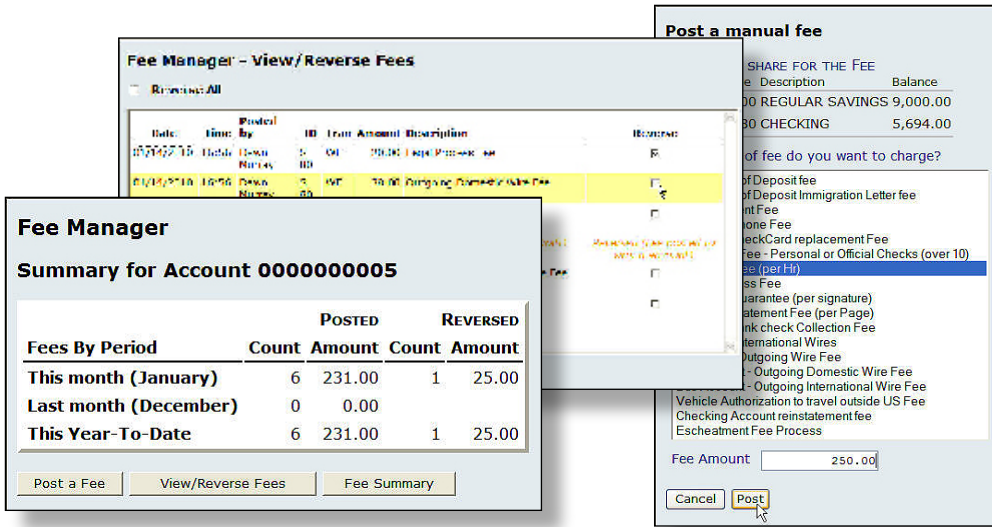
Post a manual fee

SHARE FOR THE FEE
e Description Balance
00 REGULAR SAVINGS 9,000.00
30 CHECKING 5,694.00

of fee do you want to charge?

of Deposit fee
of Deposit Immigration Letter fee
ent Fee
hone Fee
eckCard replacement Fee
Fee - Personal or Official Checks (over 10)
ee (per Hr)
ss Fee
uarantee (per signature)
tatement Fee (per Page)
nk check Collection Fee
ternational Wires
Outgoing Wire Fee
- Outgoing Domestic Wire Fee
- Outgoing International Wire Fee
Vehicle Authorization to travel outside US Fee
Checking Account reinstatement fee
Escheatment Fee Process

Fee Amount 250.00

Cancel Post

Fee Manager - View/Reverse Fees

Reverse All

| Date | Time | Posted by | ID | Tran | Amount | Description | Reverse |
|---|---|---|---|---|---|---|---|
| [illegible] | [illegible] | Dawn Nursey | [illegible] | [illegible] | 20.00 | Legal Process fee | |
| 01/14/2010 | 10:56 | Dawn Nursey | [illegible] | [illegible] | 30.00 | Outgoing Domestic Wire Fee | |

Reversed (fee posted or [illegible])

Fee Manager

Summary for Account 0000000005

| | Posted | | Reversed | |
|---|---|---|---|---|
| Fees By Period | Count | Amount | Count | Amount |
| This month (January) | 6 | 231.00 | 1 | 25.00 |
| Last month (December) | 0 | 0.00 | | |
| This Year-To-Date | 6 | 231.00 | 1 | 25.00 |

Post a Fee View/Reverse Fees Fee Summary